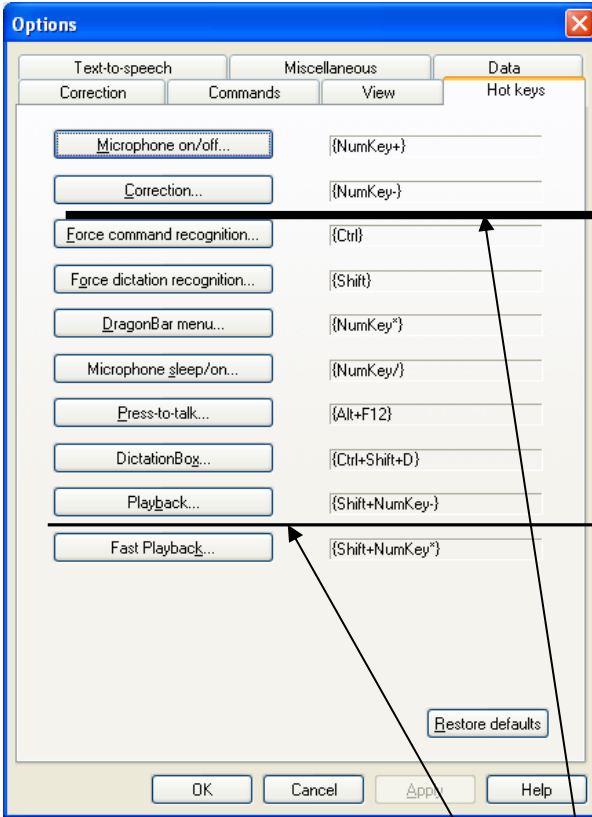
Options

Text-to-speech | Miscellaneous | Data
Correction | Commands | View | Hot keys

Microphone on/off... {NumKey+}

Correction... {NumKey-}

Force command recognition... {Ctrl}

Force dictation recognition... {Shift}

DragonBar menu... {NumKey*}

Microphone sleep/on... {NumKey/}

Press-to-talk... {Alt+F12}

DictationBox... {Ctrl+Shift+D}

Playback... {Shift+NumKey-}

Fast Playback... {Shift+NumKey*}

Restore defaults

OK | Cancel | Apply | Help